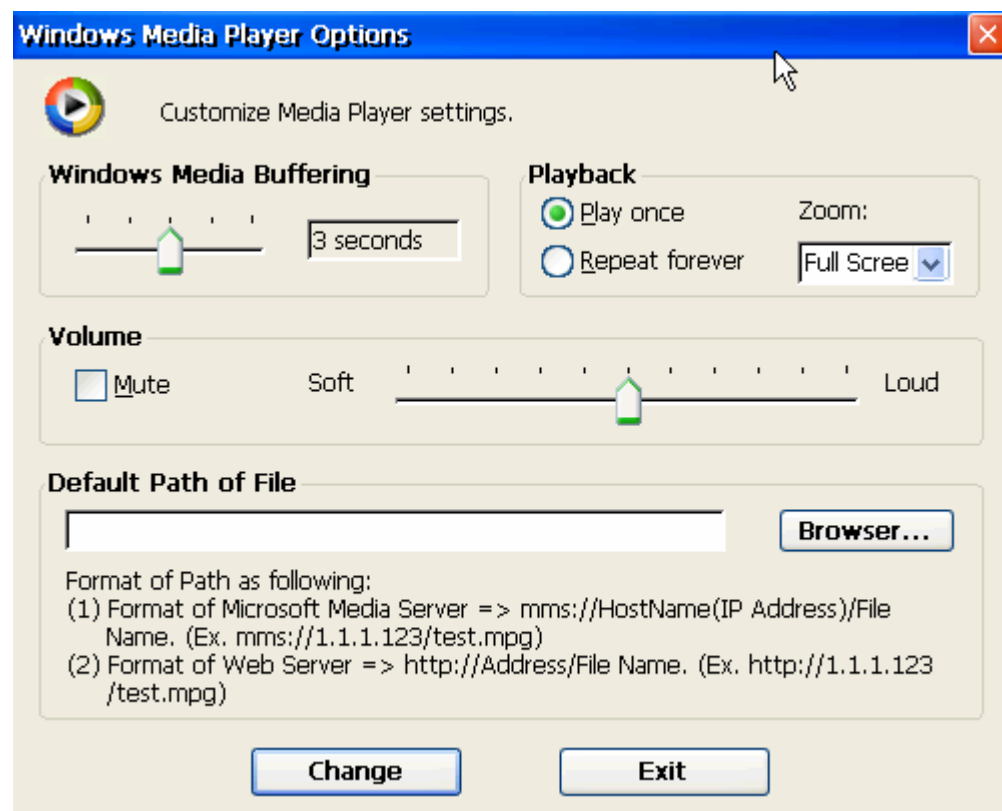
Windows Media Player Options

Customize Media Player settings.

Windows Media Buffering

3 seconds

Playback

Play once

Repeat forever

Zoom:

Full Scree

Volume

Mute

Soft

Loud

Default Path of File

Browser...

Format of Path as following:
(1) Format of Microsoft Media Server => mms://HostName(IP Address)/File Name. (Ex. mms://1.1.1.123/test.mpg)
(2) Format of Web Server => http://Address/File Name. (Ex. http://1.1.1.123 /test.mpg)

Change

Exit